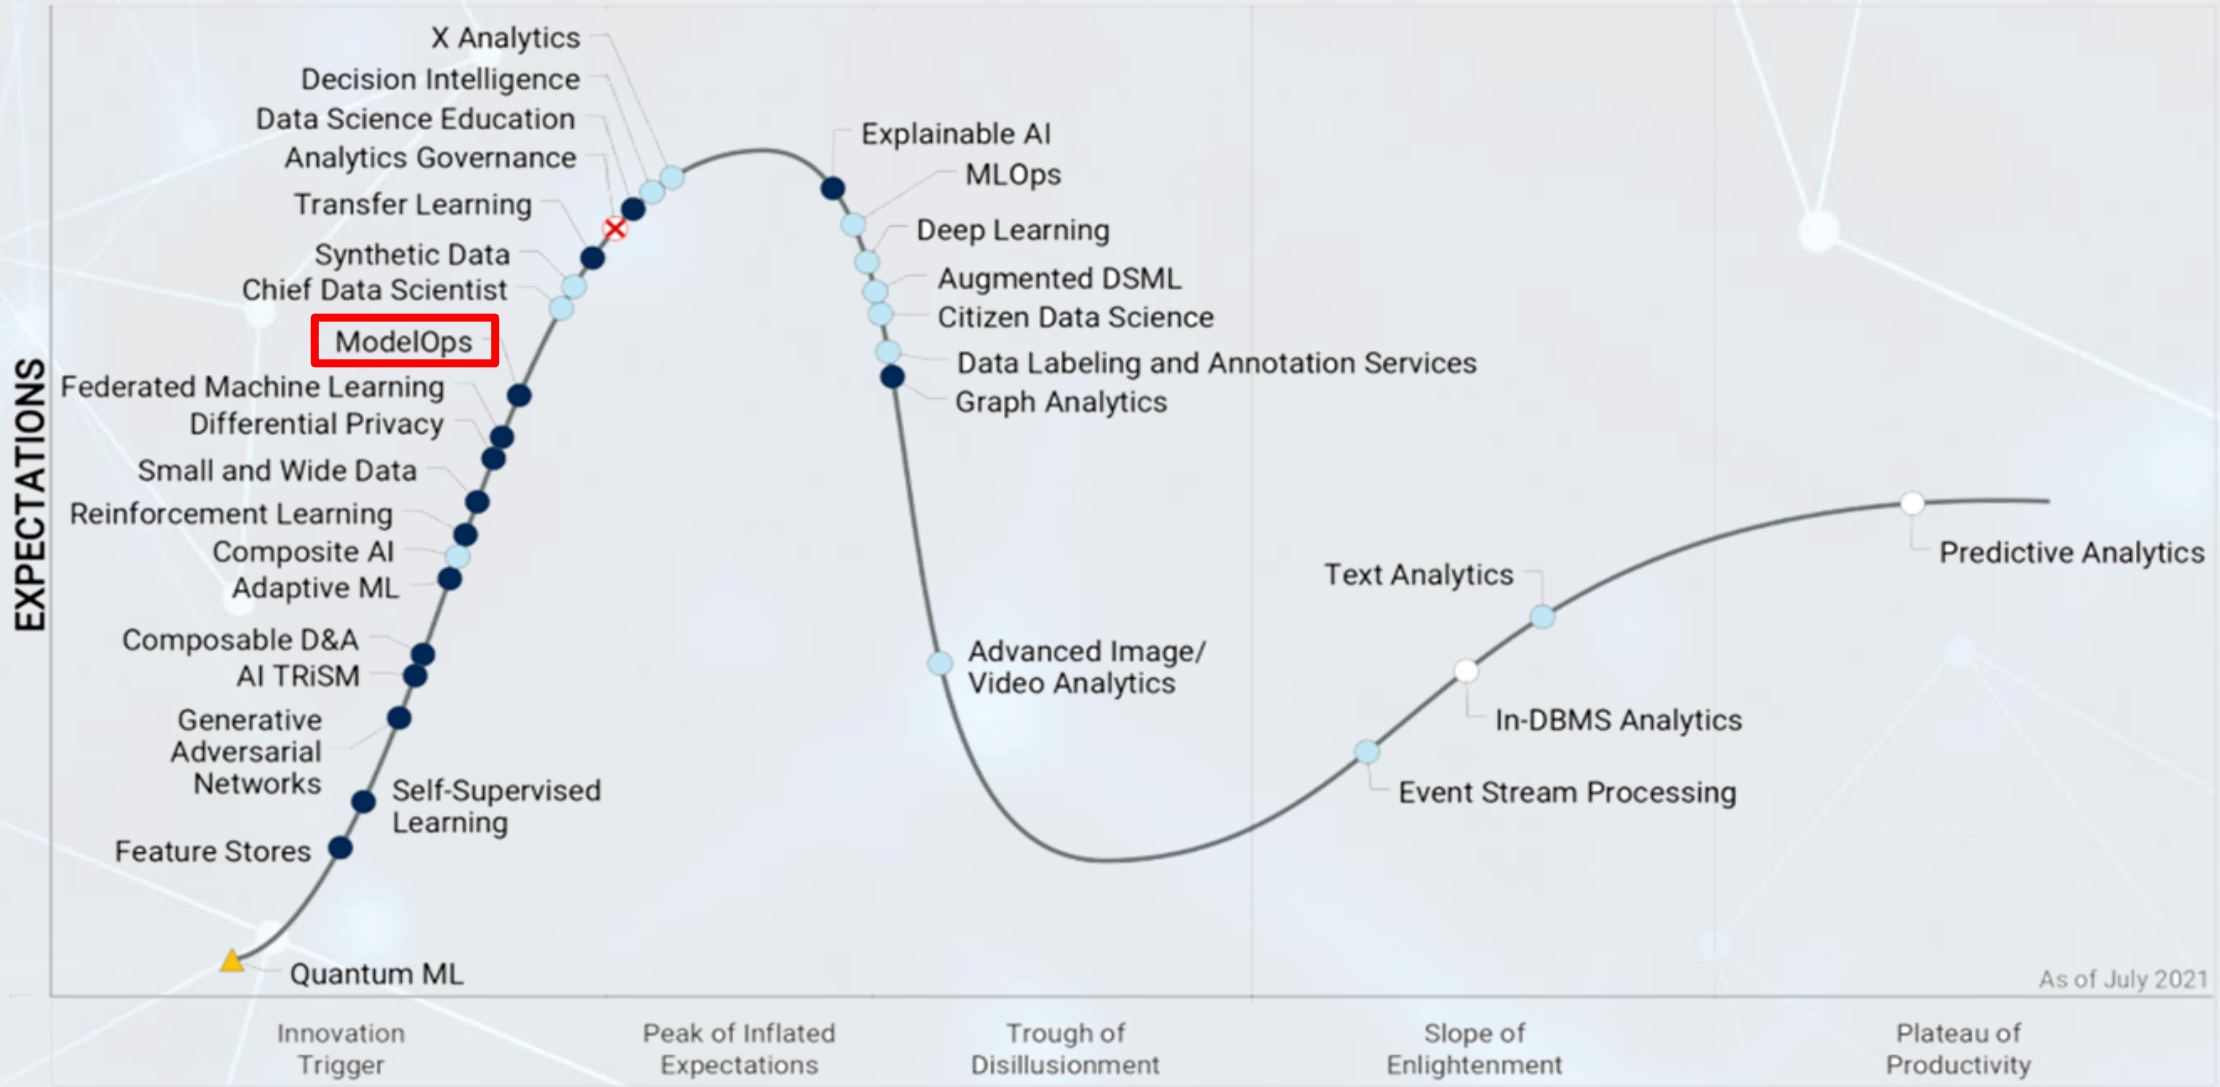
EXPECTATIONS

X Analytics
Decision Intelligence
Data Science Education
Analytics Governance
Transfer Learning
Synthetic Data
Chief Data Scientist
ModelOps
Federated Machine Learning
Differential Privacy
Small and Wide Data
Reinforcement Learning
Composite AI
Adaptive ML
Composable D&A
AI TRiSM
Generative Adversarial Networks
Self-Supervised Learning
Feature Stores
Quantum ML

Explainable AI
MLOps
Deep Learning
Augmented DSML
Citizen Data Science
Data Labeling and Annotation Services
Graph Analytics
Advanced Image/ Video Analytics

Text Analytics
In-DBMS Analytics
Event Stream Processing
Predictive Analytics

As of July 2021

Innovation Trigger
Peak of Inflated Expectations
Trough of Disillusionment
Slope of Enlightenment
Plateau of Productivity